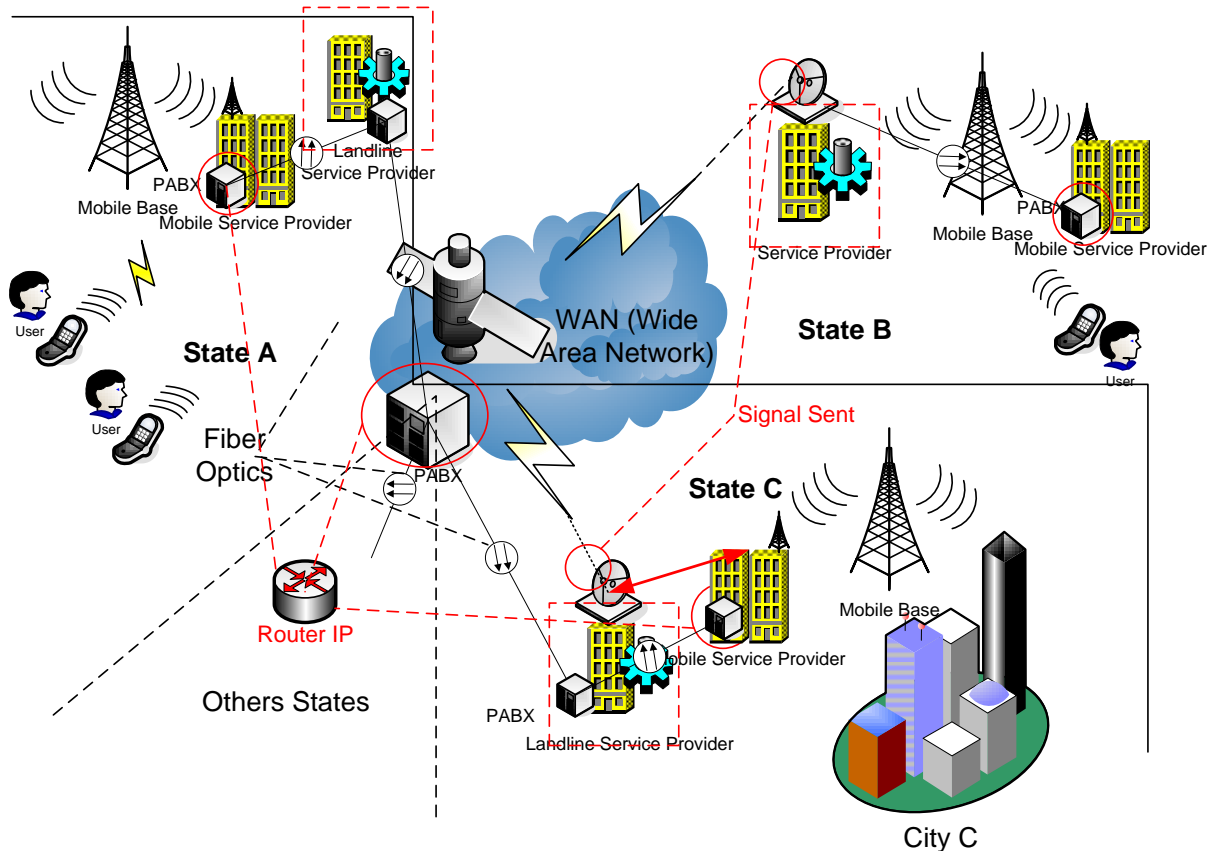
Landline Service Provider

PABX

Mobile Base

Mobile Service Provider

Service Provider

Mobile Base

PABX

Mobile Service Provider

User

User

State A

WAN (Wide Area Network)

State B

User

Fiber Optics

PABX

Signal Sent

State C

Mobile Base

Router IP

Mobile Service Provider

Others States

PABX

Landline Service Provider

City C